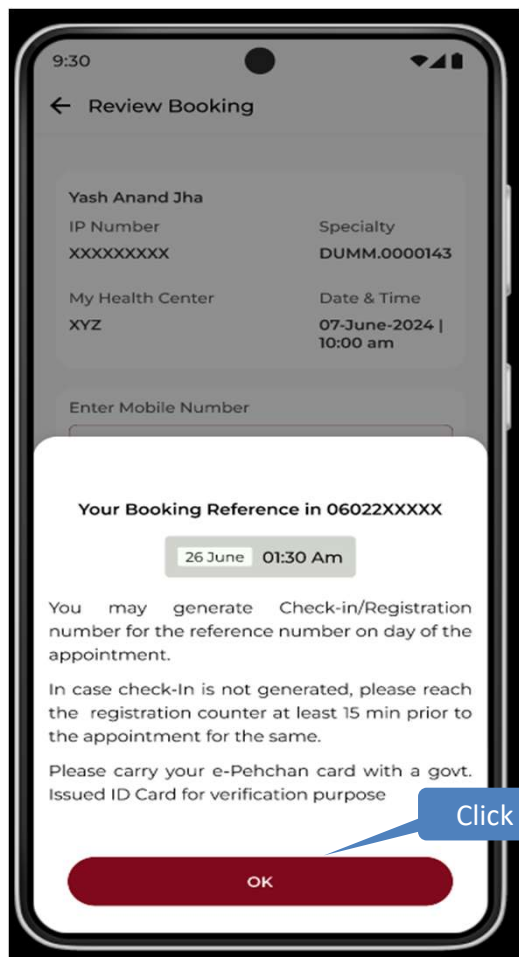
9:30

Review Booking

Yash Anand Jha

IP Number
XXXXXXXXX

Specialty
DUMM.0000143

My Health Center
XYZ

Date & Time
07-June-2024 | 10:00 am

Enter Mobile Number

Your Booking Reference in 06022XXXXX

26 June 01:30 Am

You may generate Check-in/Registration number for the reference number on day of the appointment.

In case check-In is not generated, please reach the registration counter at least 15 min prior to the appointment for the same.

Please carry your e-Pehchan card with a govt. Issued ID Card for verification purpose

Click

OK